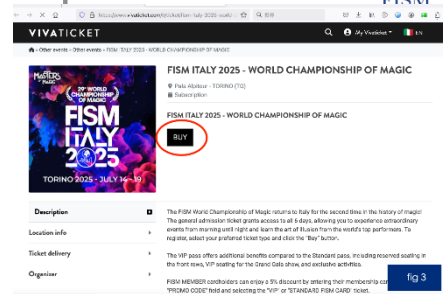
https://www.vivaticket.com/it/ticket/fism-italy-2025-world

VIVATICKET

My Vivaticket

EN

Other events › Other events › FISM ITALY 2025 - WORLD CHAMPIONSHIP OF MAGIC

MASTERS OF MAGIC

29° WORLD CHAMPIONSHIP OF MAGIC

FISM ITALY 2025

TORINO 2025 - JULY 14 - 19

FISM ITALY 2025 - WORLD CHAMPIONSHIP OF MAGIC

Pala Alpitour - TORINO (TO)

Subscription

FISM ITALY 2025 - WORLD CHAMPIONSHIP OF MAGIC

BUY

Description

Location info

Ticket delivery

Organizer

The FISM World Championship of Magic returns to Italy for the second time in the history of magic! The general admission ticket grants access to all 6 days, allowing you to experience extraordinary events from morning until night and learn the art of illusion from the world's top performers. To register, select your preferred ticket type and click the "Buy" button.

The VIP pass offers additional benefits compared to the Standard pass, including reserved seating in the front rows, VIP seating for the Grand Gala show, and exclusive activities.

FISM MEMBER cardholders can enjoy a 5% discount by entering their membership car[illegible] "PROMO CODE" field and selecting the "VIP" or "STANDARD FISM CARD" ticket.

fig 3